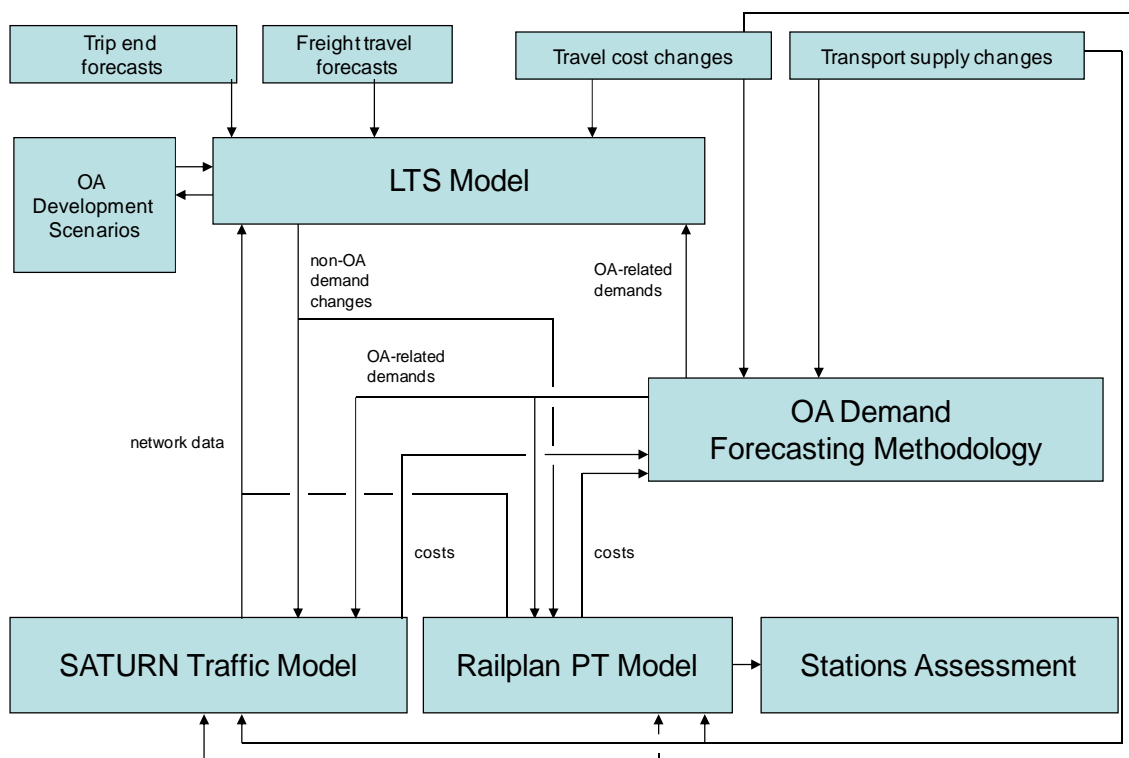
Trip end forecasts

Freight travel forecasts

Travel cost changes

Transport supply changes

OA Development Scenarios

LTS Model

non-OA demand changes

OA-related demands

OA-related demands

OA Demand Forecasting Methodology

network data

costs

costs

SATURN Traffic Model

Railplan PT Model

Stations Assessment